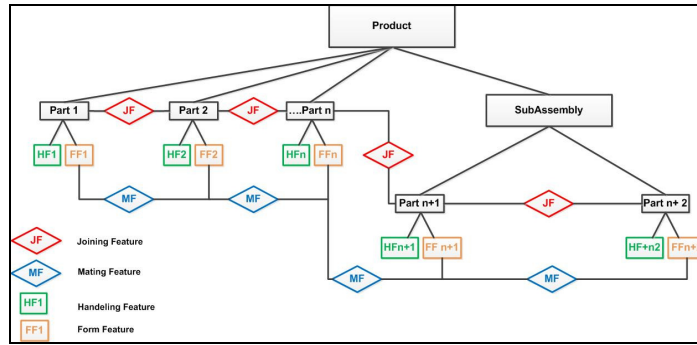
Product

Part 1
JF
Part 2
JF
....Part n
SubAssembly

HF1
FF1
HF2
FF2
HFn
FFn

JF

MF
MF

Part n+1
JF
Part n+ 2

HFn+1
FF n+1
HF+n2
FFn+

MF
MF

JF Joining Feature
MF Mating Feature
HF1 Handeling Feature
FF1 Form Feature